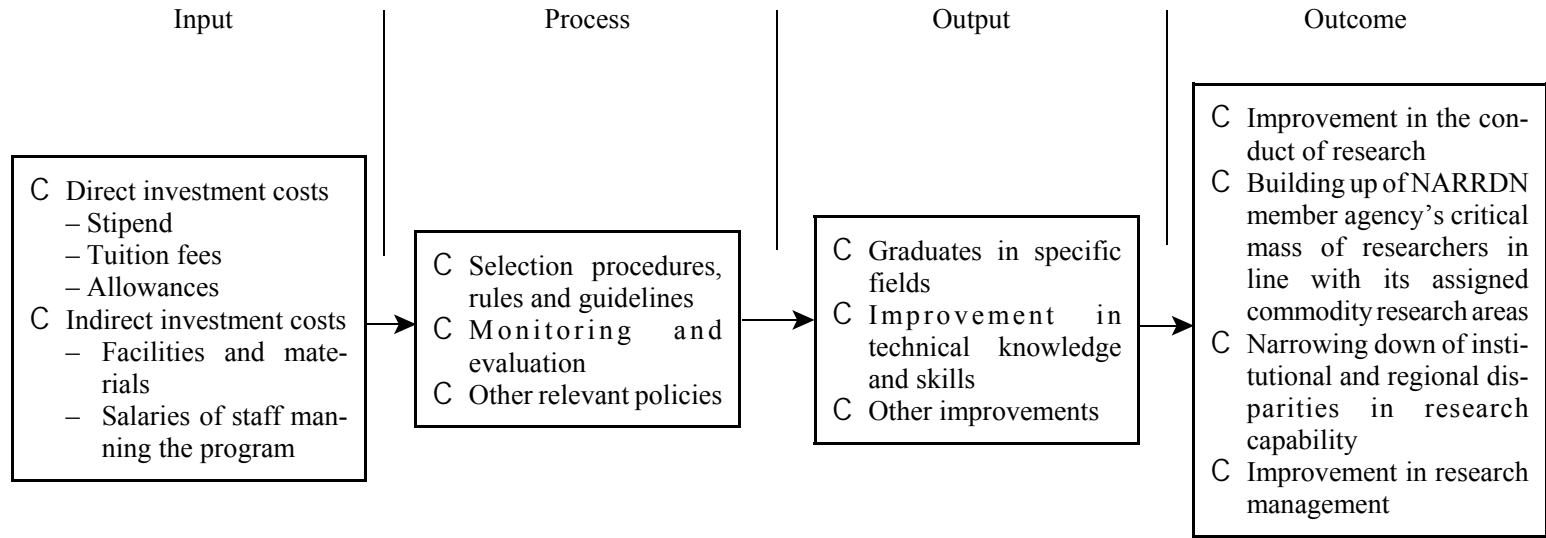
Input

Process

Output

Outcome

C Direct investment costs
– Stipend
– Tuition fees
– Allowances
C Indirect investment costs
– Facilities and materials
– Salaries of staff manning the program

C Selection procedures, rules and guidelines
C Monitoring and evaluation
C Other relevant policies

C Graduates in specific fields
C Improvement in technical knowledge and skills
C Other improvements

C Improvement in the conduct of research
C Building up of NARRDN member agency's critical mass of researchers in line with its assigned commodity research areas
C Narrowing down of institutional and regional disparities in research capability
C Improvement in research management